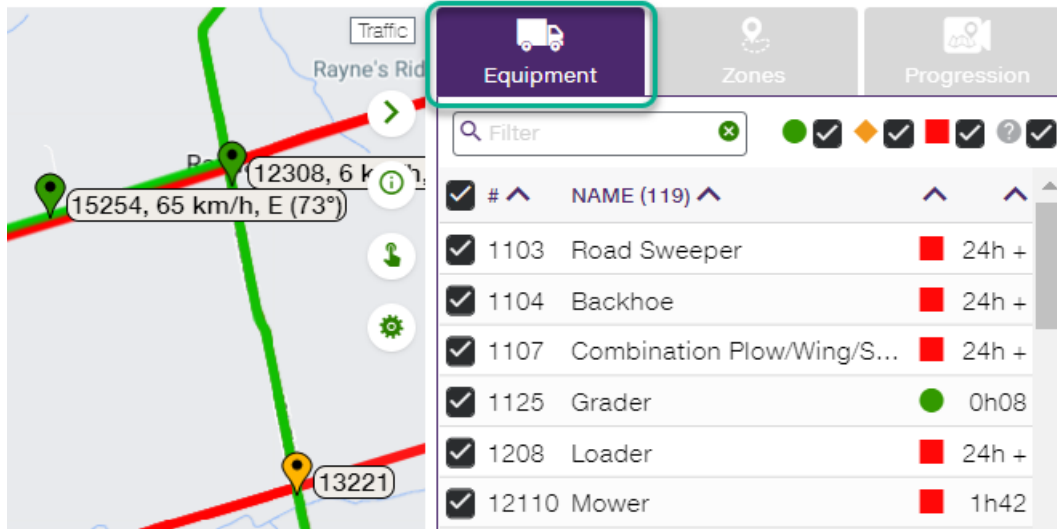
Traffic

Rayne's Rid

Ro

12308, 6 k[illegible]h,

15254, 65 km/h, E (73°)

13221

Equipment

Zones

Progression

Filter

| | # | NAME (119) | | |
|---|---|---|---|---|
| ☑ | 1103 | Road Sweeper | | 24h + |
| ☑ | 1104 | Backhoe | | 24h + |
| ☑ | 1107 | Combination Plow/Wing/S... | | 24h + |
| ☑ | 1125 | Grader | | 0h08 |
| ☑ | 1208 | Loader | | 24h + |
| ☑ | 12110 | Mower | | 1h42 |